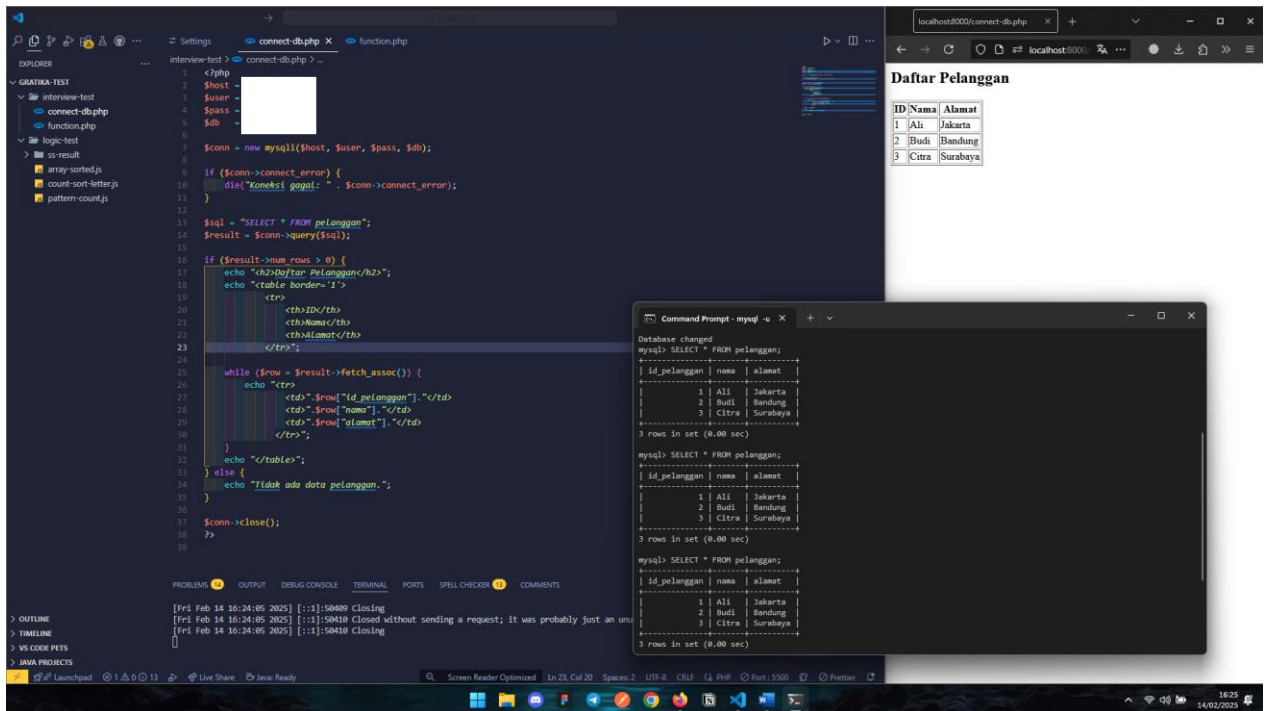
EXPLORER
GRAFIKA-TEST
interview-test
connect-db.php
function.php
logic-test
ss-result
array-sorted.js
count-sort-letter.js
pattern-count.js

Settings
connect-db.php ×
function.php

interview-test > connect-db.php > ...

1 <?php
2 $host =
3 $user =
4 $pass =
5 $db =
6
7 $conn = new mysqli($host, $user, $pass, $db);
8
9 if ($conn->connect_error) {
10 die("Koneksi gagal: " . $conn->connect_error);
11 }
12
13 $sql = "SELECT * FROM pelanggan";
14 $result = $conn->query($sql);
15
16 if ($result->num_rows > 0) {
17 echo "<h2>Daftar Pelanggan</h2>";
18 echo "<table border='1'>
19 <tr>
20 <th>ID</th>
21 <th>Nama</th>
22 <th>Alamat</th>
23 </tr>";
24
25 while ($row = $result->fetch_assoc()) {
26 echo "<tr>
27 <td>".$row["id_pelanggan"]."</td>
28 <td>".$row["nama"]."</td>
29 <td>".$row["alamat"]."</td>
30 </tr>";
31 }
32 echo "</table>";
33 } else {
34 echo "Tidak ada data pelanggan.";
35 }
36
37 $conn->close();
38 ?>
39

PROBLEMS 14 OUTPUT DEBUG CONSOLE TERMINAL PORTS SPELL CHECKER 13 COMMENTS

[Fri Feb 14 16:24:05 2025] [::1]:50409 Closing
[Fri Feb 14 16:24:05 2025] [::1]:50410 Closed without sending a request; it was probably just an unu
[Fri Feb 14 16:24:05 2025] [::1]:50410 Closing

OUTLINE
TIMELINE
VS CODE PETS
JAVA PROJECTS

Launchpad ⊗ 1 ⚠ 0 ⓘ 13 Live Share Java: Ready Screen Reader Optimized Ln 23, Col 20 Spaces: 2 UTF-8 CRLF PHP Port : 5500 Prettier

localhost:8000/connect-db.php ×
localhost:8000

Daftar Pelanggan

| ID | Nama | Alamat |
|---|---|---|
| 1 | Ali | Jakarta |
| 2 | Budi | Bandung |
| 3 | Citra | Surabaya |

Command Prompt - mysql -u ×

Database changed
mysql> SELECT * FROM pelanggan;
| id_pelanggan | nama | alamat |
| 1 | Ali | Jakarta |
| 2 | Budi | Bandung |
| 3 | Citra | Surabaya |
3 rows in set (0.00 sec)

mysql> SELECT * FROM pelanggan;
| id_pelanggan | nama | alamat |
| 1 | Ali | Jakarta |
| 2 | Budi | Bandung |
| 3 | Citra | Surabaya |
3 rows in set (0.00 sec)

mysql> SELECT * FROM pelanggan;
| id_pelanggan | nama | alamat |
| 1 | Ali | Jakarta |
| 2 | Budi | Bandung |
| 3 | Citra | Surabaya |
3 rows in set (0.00 sec)

16:25
14/02/2025